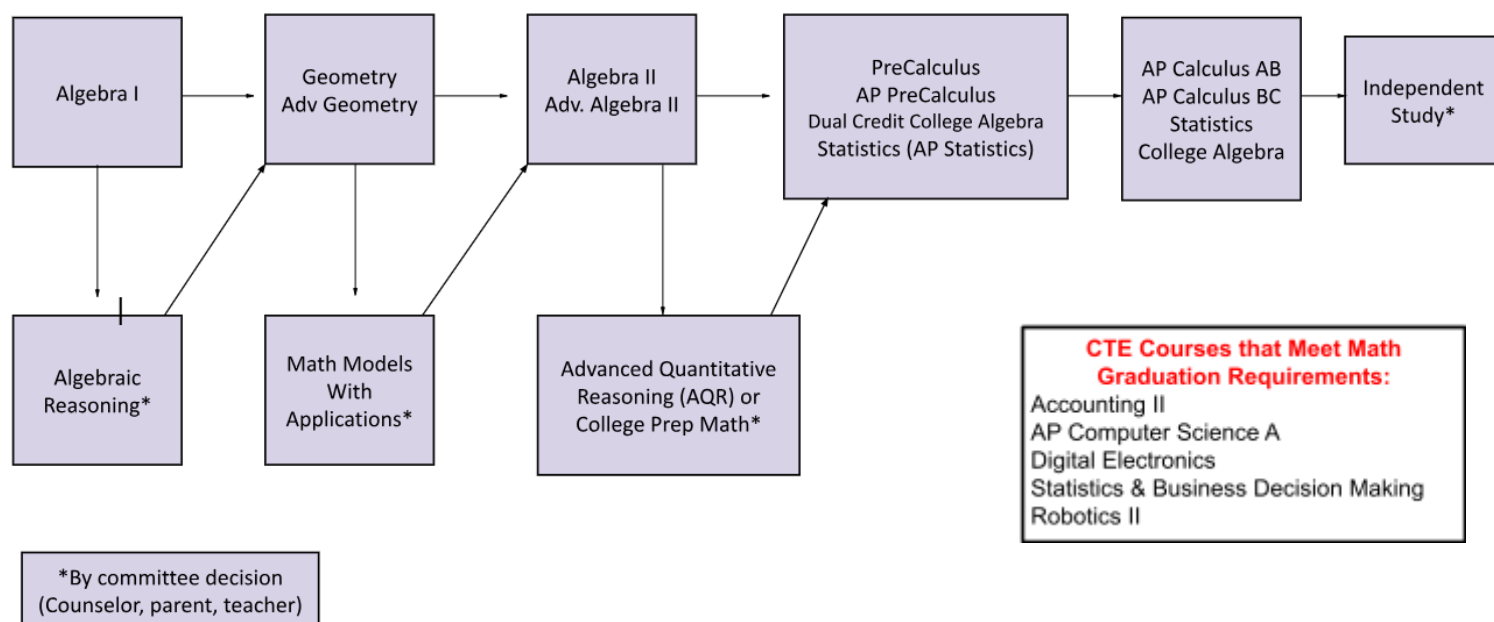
Algebra I

Geometry
Adv Geometry

Algebra II
Adv. Algebra II

PreCalculus
AP PreCalculus
Dual Credit College Algebra
Statistics (AP Statistics)

AP Calculus AB
AP Calculus BC
Statistics
College Algebra

Independent Study*

Algebraic Reasoning*

Math Models With Applications*

Advanced Quantitative Reasoning (AQR) or College Prep Math*

CTE Courses that Meet Math Graduation Requirements:
Accounting II
AP Computer Science A
Digital Electronics
Statistics & Business Decision Making
Robotics II

*By committee decision (Counselor, parent, teacher)